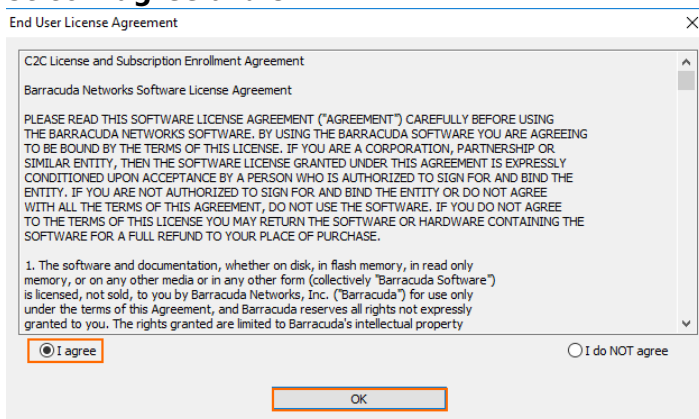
End User License Agreement

C2C License and Subscription Enrollment Agreement

Barracuda Networks Software License Agreement

PLEASE READ THIS SOFTWARE LICENSE AGREEMENT ("AGREEMENT") CAREFULLY BEFORE USING THE BARRACUDA NETWORKS SOFTWARE. BY USING THE BARRACUDA SOFTWARE YOU ARE AGREEING TO BE BOUND BY THE TERMS OF THIS LICENSE. IF YOU ARE A CORPORATION, PARTNERSHIP OR SIMILAR ENTITY, THEN THE SOFTWARE LICENSE GRANTED UNDER THIS AGREEMENT IS EXPRESSLY CONDITIONED UPON ACCEPTANCE BY A PERSON WHO IS AUTHORIZED TO SIGN FOR AND BIND THE ENTITY. IF YOU ARE NOT AUTHORIZED TO SIGN FOR AND BIND THE ENTITY OR DO NOT AGREE WITH ALL THE TERMS OF THIS AGREEMENT, DO NOT USE THE SOFTWARE. IF YOU DO NOT AGREE TO THE TERMS OF THIS LICENSE YOU MAY RETURN THE SOFTWARE OR HARDWARE CONTAINING THE SOFTWARE FOR A FULL REFUND TO YOUR PLACE OF PURCHASE.

1. The software and documentation, whether on disk, in flash memory, in read only memory, or on any other media or in any other form (collectively "Barracuda Software") is licensed, not sold, to you by Barracuda Networks, Inc. ("Barracuda") for use only under the terms of this Agreement, and Barracuda reserves all rights not expressly granted to you. The rights granted are limited to Barracuda's intellectual property

I agree

I do NOT agree

OK